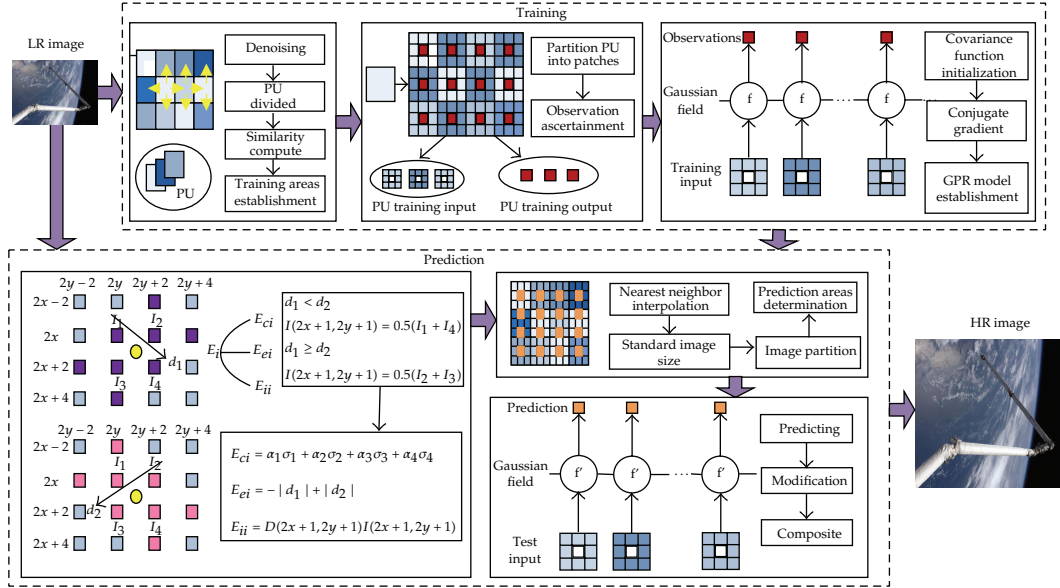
Training

LR image

Denoising

PU divided

Similarity compute

Training areas establishment

PU

Partition PU into patches

Observation ascertainment

PU training input

PU training output

Observations

Gaussian field

f

f

f

Training input

Covariance function initialization

Conjugate gradient

GPR model establishment

Prediction

$2y-2$ $2y$ $2y+2$ $2y+4$

$2x-2$

$2x$

$2x+2$

$2x+4$

$I_1$ $I_2$ $I_3$ $I_4$ $d_1$

$E_i$ $E_{ci}$ $E_{ei}$ $E_{ii}$

$d_1 < d_2$

$I(2x+1, 2y+1) = 0.5(I_1 + I_4)$

$d_1 \geq d_2$

$I(2x+1, 2y+1) = 0.5(I_2 + I_3)$

$2y-2$ $2y$ $2y+2$ $2y+4$

$2x-2$

$2x$

$2x+2$

$2x+4$

$I_1$ $I_2$ $I_3$ $I_4$ $d_2$

$E_{ci} = \alpha_1\sigma_1 + \alpha_2\sigma_2 + \alpha_3\sigma_3 + \alpha_4\sigma_4$

$E_{ei} = -|d_1| + |d_2|$

$E_{ii} = D(2x+1, 2y+1)I(2x+1, 2y+1)$

Nearest neighbor interpolation

Standard image size

Prediction areas determination

Image partition

Prediction

Gaussian field

f′

f′

f′

Test input

Predicting

Modification

Composite

HR image